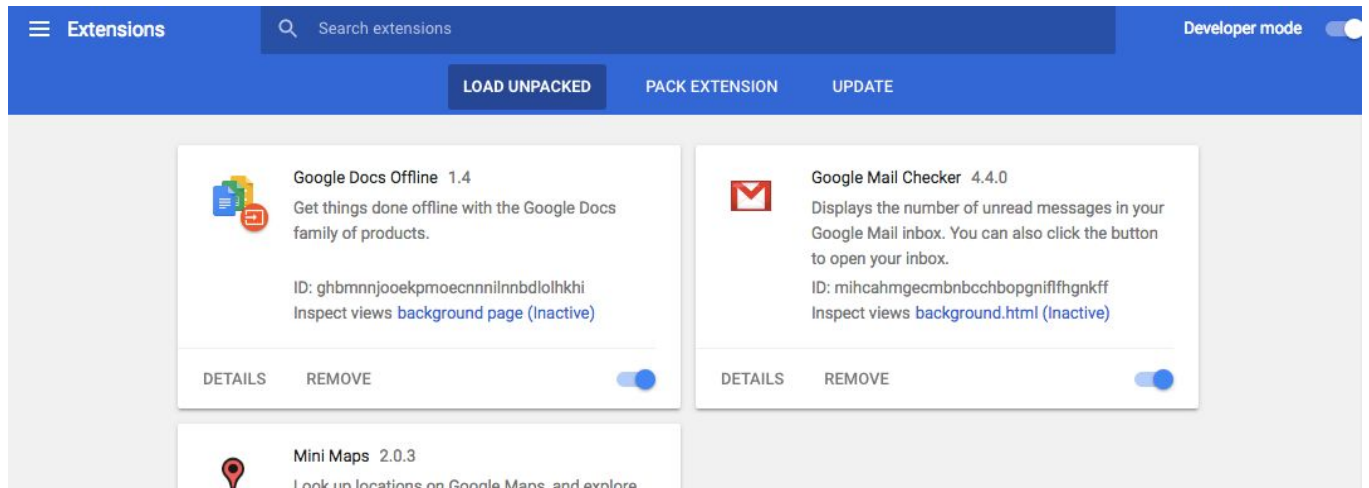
Extensions

Search extensions

Developer mode

LOAD UNPACKED

PACK EXTENSION

UPDATE

Google Docs Offline 1.4

Get things done offline with the Google Docs family of products.

ID: ghbmnnjooekpmoecnnnilnnbdlolhkhi

Inspect views background page (Inactive)

DETAILS

REMOVE

Google Mail Checker 4.4.0

Displays the number of unread messages in your Google Mail inbox. You can also click the button to open your inbox.

ID: mihcahmgecmbnbcchbopgniflfhgnkff

Inspect views background.html (Inactive)

DETAILS

REMOVE

Mini Maps 2.0.3

Look up locations on Google Maps, and explore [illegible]